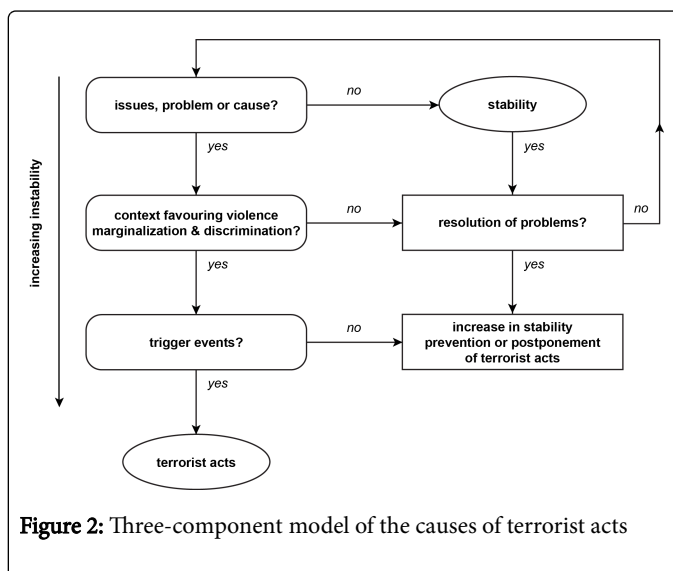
increasing instability

issues, problem or cause?

no

stability

yes

yes

context favouring violence marginalization & discrimination?

no

resolution of problems?

no

yes

yes

trigger events?

no

increase in stability prevention or postponement of terrorist acts

yes

terrorist acts

**Figure 2:** Three-component model of the causes of terrorist acts